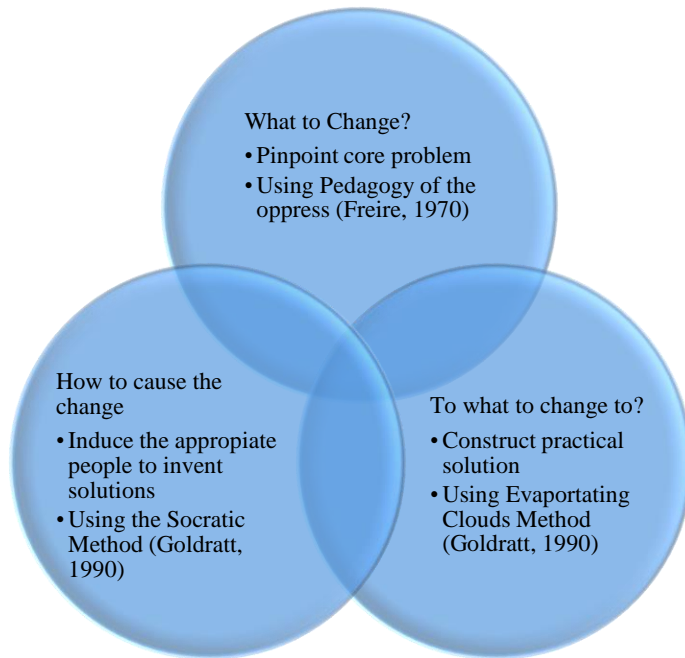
What to Change?

• Pinpoint core problem
• Using Pedagogy of the oppress (Freire, 1970)

How to cause the change

• Induce the appropiate people to invent solutions
• Using the Socratic Method (Goldratt, 1990)

To what to change to?

• Construct practical solution
• Using Evaportating Clouds Method (Goldratt, 1990)